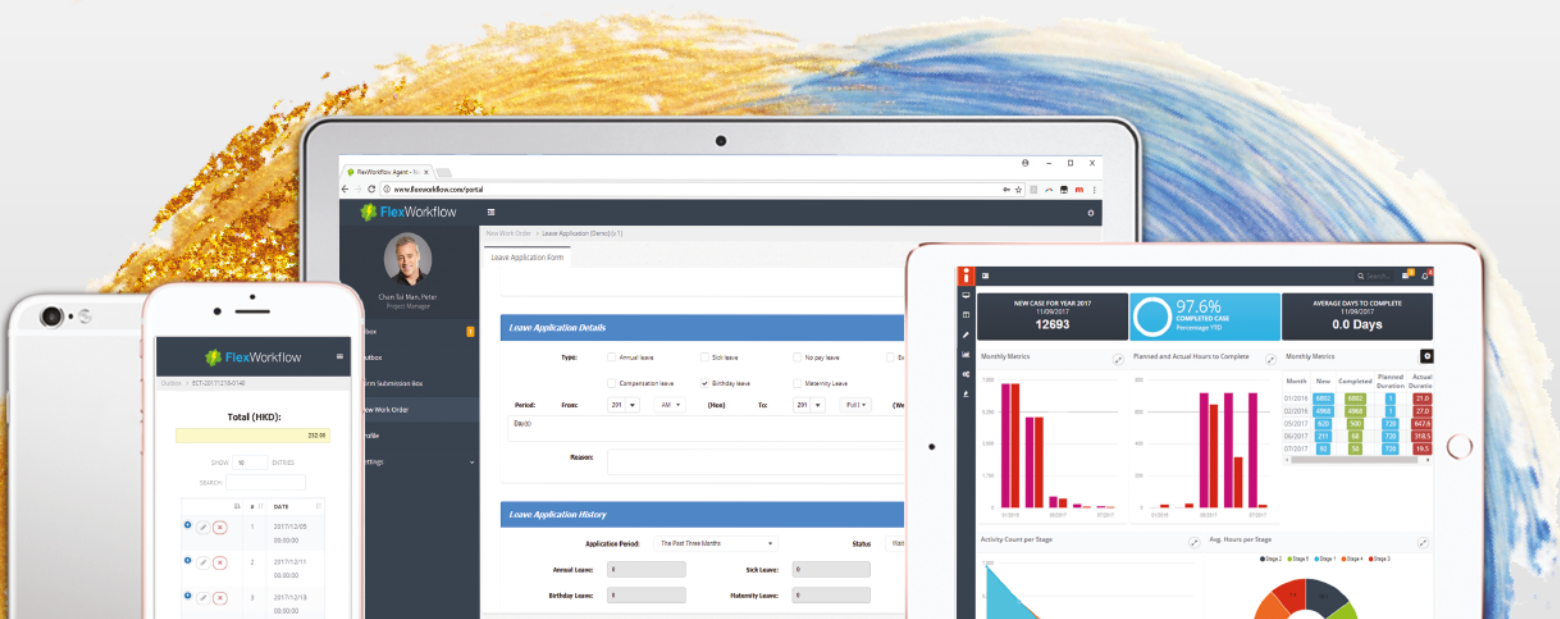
FlexWorkflow Agent - Sc ×

www.flexworkflow.com/portal

FlexWorkflow

Chan Tai Man, Peter
Project Manager

Inbox
Outbox
Form Submission Box
New Work Order
Profile
Settings

New Work Order > Leave Application (Demo)(v.1)

Leave Application Form

Leave Application Details

Type: Annual leave Sick leave No-pay leave
Compensation leave Birthday leave Maternity Leave

Period: From: 201 AM (Mon) To: 201 (Full)

Day(s):

Reason:

Leave Application History

Application Period: The Past Three Months Status

Annual Leave: 0 Sick Leave: 0
Birthday Leave: 0 Maternity Leave: 0

FlexWorkflow

Outbox > ECT-20171218-0140

Total (HKD):

232.00

SHOW 10 ENTRIES
SEARCH:

| | SL | # | DATE |
|---|---|---|---|
| | | 1 | 2017/12/05 00:00:00 |
| | | 2 | 2017/12/11 00:00:00 |
| | | 3 | 2017/12/18 00:00:00 |

Search...

NEW CASE FOR YEAR 2017
11/09/2017
12693

97.6%
COMPLETED CASE
Percentage YTD

AVERAGE DAYS TO COMPLETE
11/09/2017
0.0 Days

Monthly Metrics

Planned and Actual Hours to Complete

Monthly Metrics

| Month | New | Completed | Planned Duration | Actual Duration |
|---|---|---|---|---|
| 01/2016 | 6882 | 6882 | 1 | 21.8 |
| 02/2016 | 4968 | 4968 | 1 | 27.0 |
| 05/2017 | 920 | 900 | 720 | 647.6 |
| 06/2017 | 211 | 68 | 720 | 318.5 |
| 07/2017 | 92 | 50 | 720 | 19.5 |

Activity Count per Stage

Avg. Hours per Stage

Stage 2 Stage 5 Stage 1 Stage 4 Stage 3